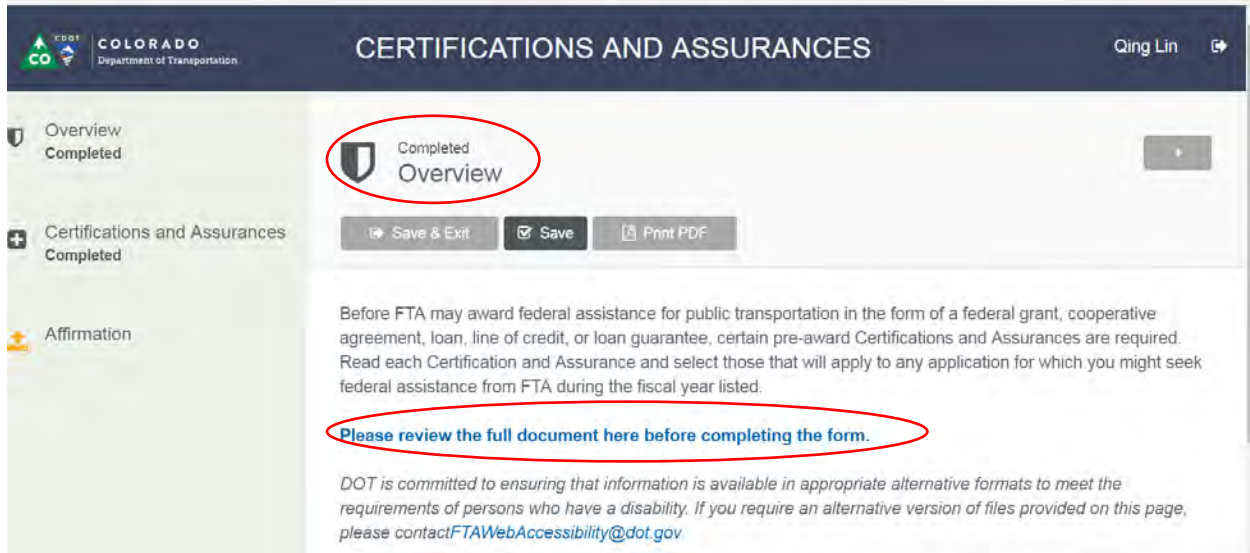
CDOT CO COLORADO Department of Transportation

CERTIFICATIONS AND ASSURANCES

Qing Lin

Overview
Completed

Certifications and Assurances
Completed

Affirmation

Completed
Overview

Save & Exit
Save
Print PDF

Before FTA may award federal assistance for public transportation in the form of a federal grant, cooperative agreement, loan, line of credit, or loan guarantee, certain pre-award Certifications and Assurances are required. Read each Certification and Assurance and select those that will apply to any application for which you might seek federal assistance from FTA during the fiscal year listed.

Please review the full document here before completing the form.

DOT is committed to ensuring that information is available in appropriate alternative formats to meet the requirements of persons who have a disability. If you require an alternative version of files provided on this page, please contactFTAWebAccessibility@dot.gov